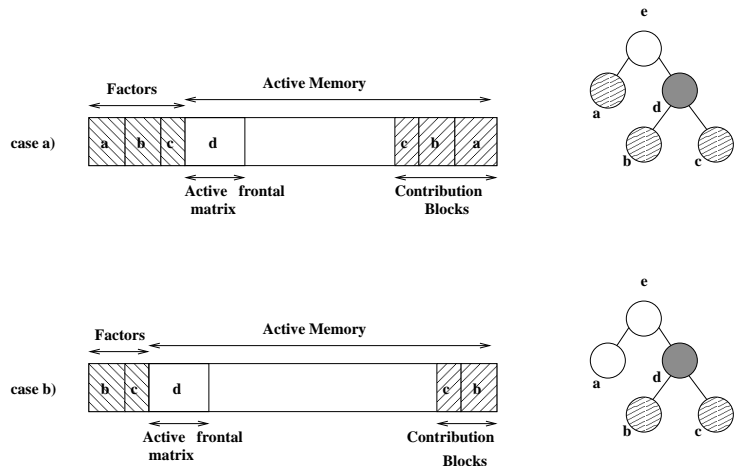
Factors

Active Memory

case a)

a b c d c b a

Active frontal matrix

Contribution Blocks

e

a

d

b

c

Factors

Active Memory

case b)

b c d c b

Active frontal matrix

Contribution Blocks

e

a

d

b

c